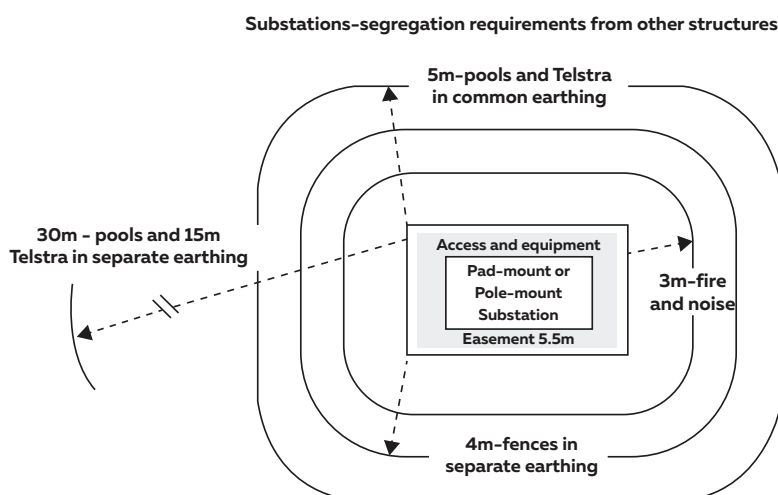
Substations-segregation requirements from other structures

5m-pools and Telstra in common earthing

30m - pools and 15m Telstra in separate earthing

Access and equipment

Pad-mount or Pole-mount Substation

Easement 5.5m

3m-fire and noise

4m-fences in separate earthing